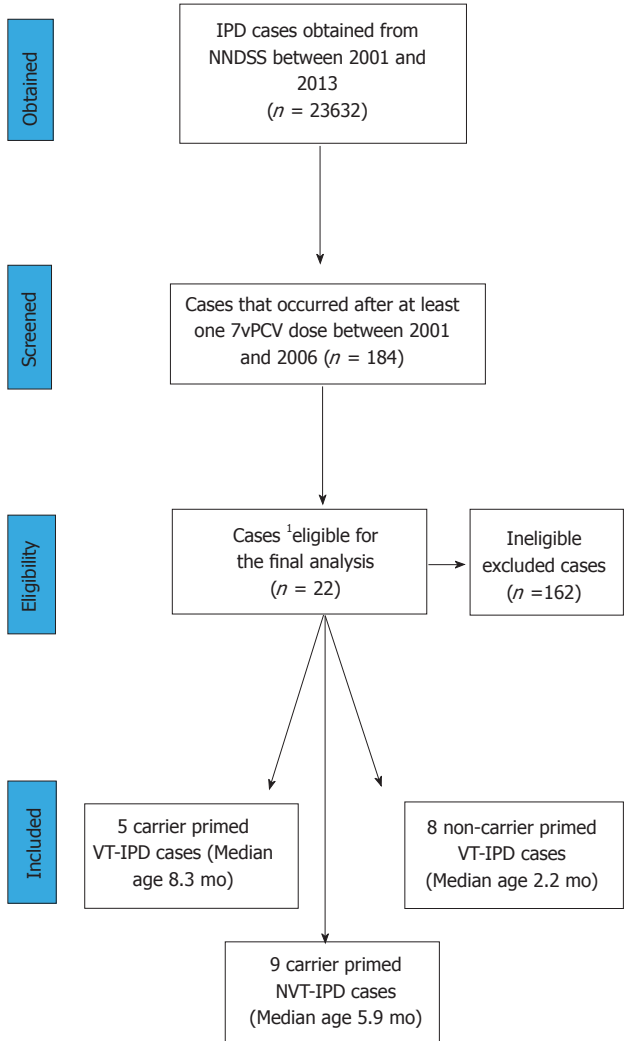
Obtained

IPD cases obtained from NNDSS between 2001 and 2013 ($n$ = 23632)

Screened

Cases that occurred after at least one 7vPCV dose between 2001 and 2006 ($n$ = 184)

Eligibility

Cases $^1$eligible for the final analysis ($n$ = 22)

Ineligible excluded cases ($n$ =162)

Included

5 carrier primed VT-IPD cases (Median age 8.3 mo)

8 non-carrier primed VT-IPD cases (Median age 2.2 mo)

9 carrier primed NVT-IPD cases (Median age 5.9 mo)